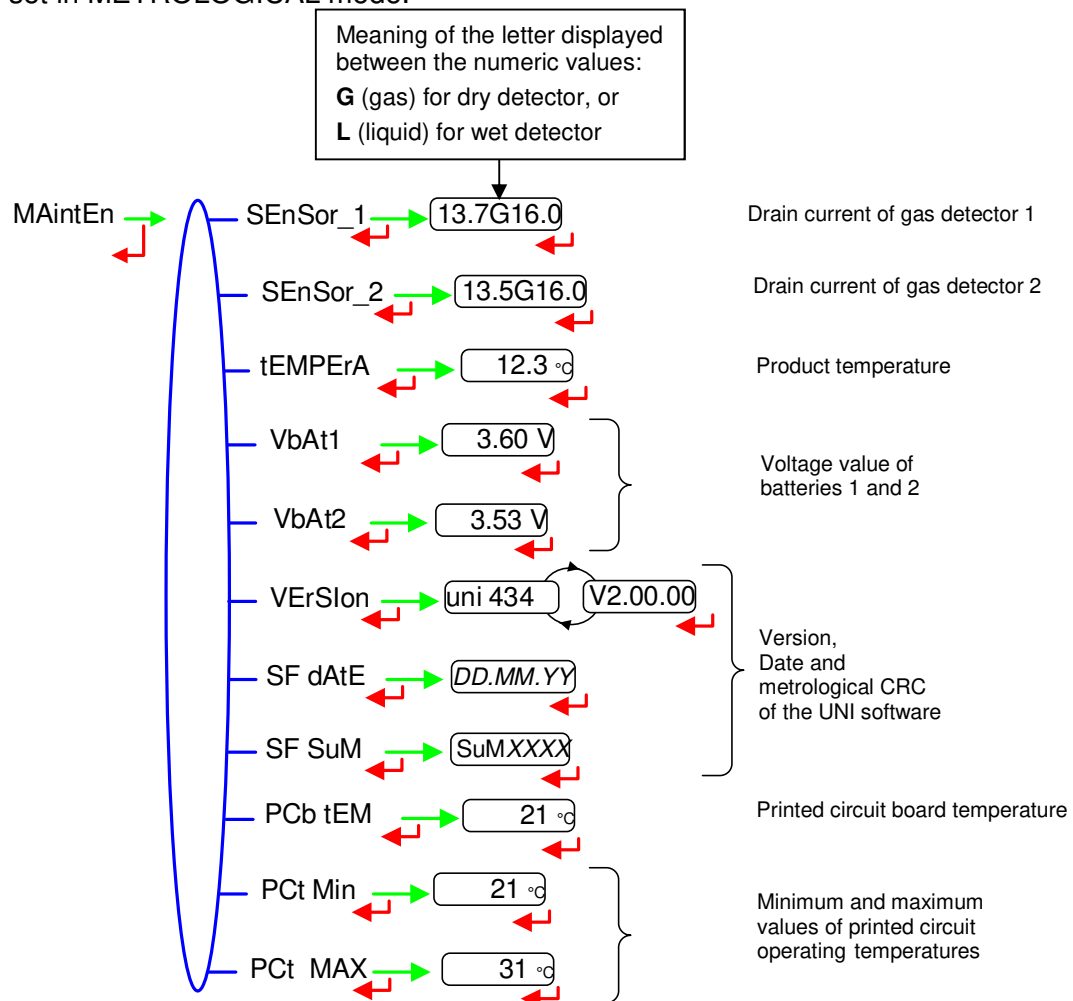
set in METROLOGICAL mode:

Meaning of the letter displayed between the numeric values:
**G** (gas) for dry detector, or
**L** (liquid) for wet detector

MAintEn

SEnSor_1
13.7G16.0
Drain current of gas detector 1

SEnSor_2
13.5G16.0
Drain current of gas detector 2

tEMPErA
12.3 °C
Product temperature

VbAt1
3.60 V

VbAt2
3.53 V
Voltage value of batteries 1 and 2

VErSIon
uni 434
V2.00.00

SF dAtE
*DD.MM.YY*

SF SuM
SuM*XXXX*
Version, Date and metrological CRC of the UNI software

PCb tEM
21 °C
Printed circuit board temperature

PCt Min
21 °C

PCt MAX
31 °C
Minimum and maximum values of printed circuit operating temperatures